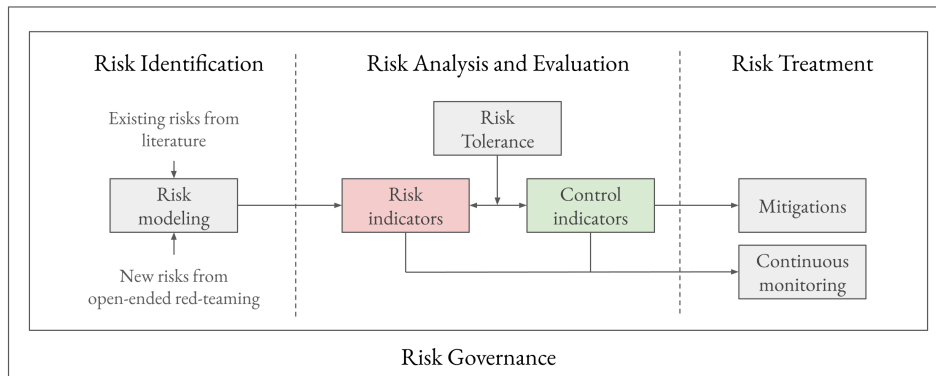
Risk Identification

Existing risks from literature

Risk modeling

New risks from open-ended red-teaming

Risk Analysis and Evaluation

Risk Tolerance

Risk indicators

Control indicators

Risk Treatment

Mitigations

Continuous monitoring

Risk Governance